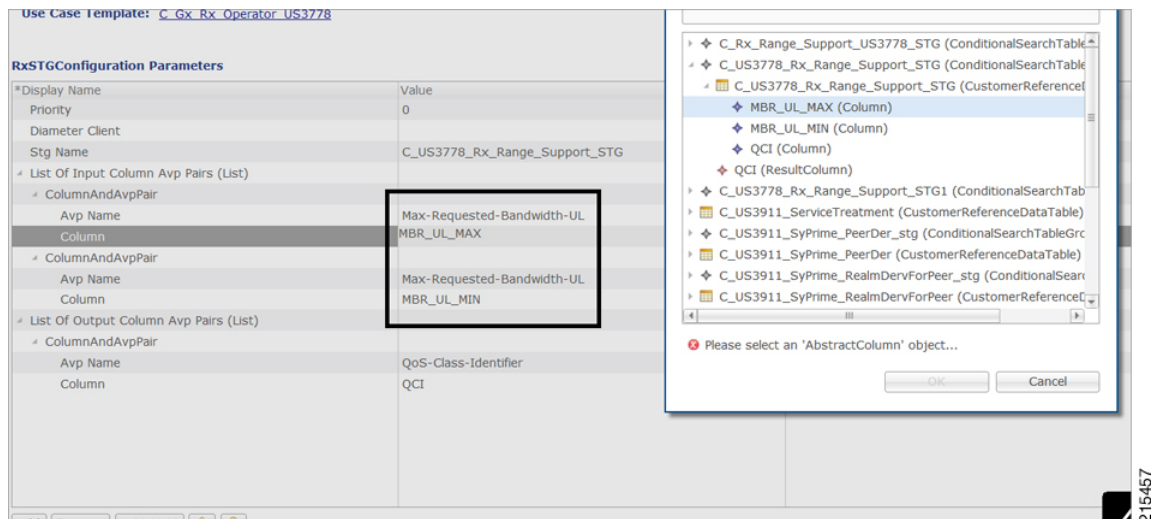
Use Case Template: C_Gx_Rx_Operator_US3778

RxSTGConfiguration Parameters

| *Display Name | Value |
|---|---|
| Priority | 0 |
| Diameter Client | |
| Stg Name | C_US3778_Rx_Range_Support_STG |
| List Of Input Column Avp Pairs (List) | |
| ColumnAndAvpPair | |
| Avp Name | Max-Requested-Bandwidth-UL |
| Column | MBR_UL_MAX |
| ColumnAndAvpPair | |
| Avp Name | Max-Requested-Bandwidth-UL |
| Column | MBR_UL_MIN |
| List Of Output Column Avp Pairs (List) | |
| ColumnAndAvpPair | |
| Avp Name | QoS-Class-Identifier |
| Column | QCI |

C_Rx_Range_Support_US3778_STG (ConditionalSearchTable
C_US3778_Rx_Range_Support_STG (ConditionalSearchTable
C_US3778_Rx_Range_Support_STG (CustomerReference
MBR_UL_MAX (Column)
MBR_UL_MIN (Column)
QCI (Column)
QCI (ResultColumn)
C_US3778_Rx_Range_Support_STG1 (ConditionalSearchTab
C_US3911_ServiceTreatment (CustomerReferenceDataTable)
C_US3911_SyPrime_PeerDer_stg (ConditionalSearchTableGro
C_US3911_SyPrime_PeerDer (CustomerReferenceDataTable)
C_US3911_SyPrime_RealmDervForPeer_stg (ConditionalSear
C_US3911_SyPrime_RealmDervForPeer (CustomerReference

Please select an 'AbstractColumn' object...

OK
Cancel

215457